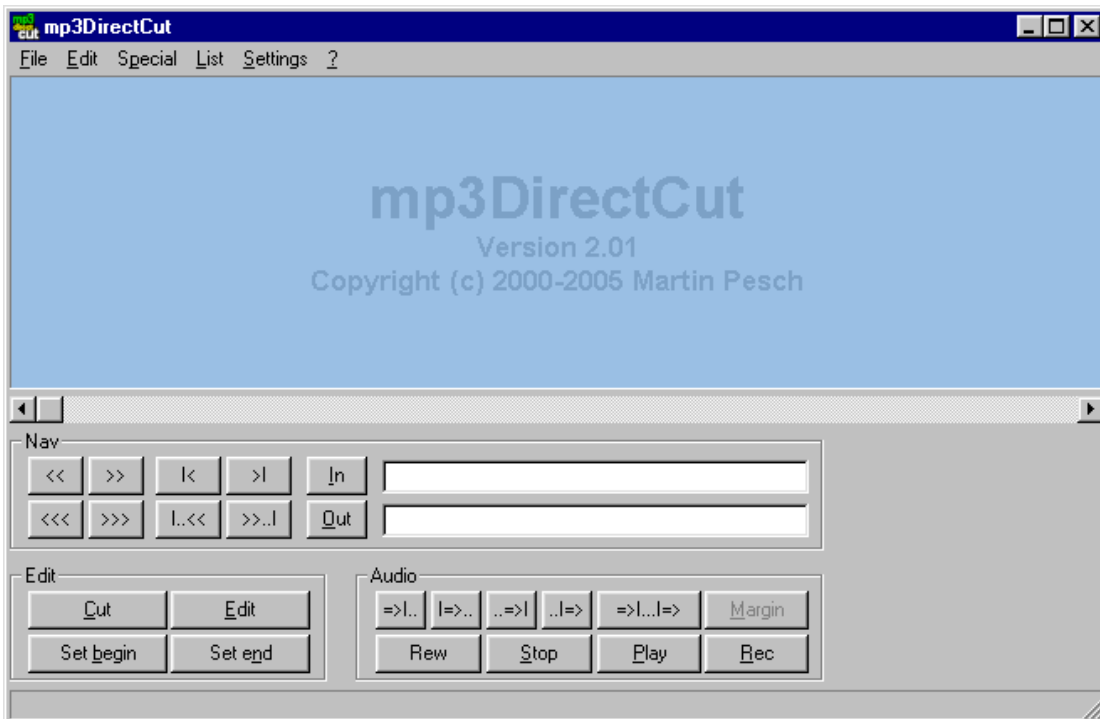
mp3DirectCut

File Edit Special List Settings ?

mp3DirectCut
Version 2.01
Copyright (c) 2000-2005 Martin Pesch

Nav
<< >> |< >| In
<<< >>> |..<< >>..| Out

Edit
Cut Edit
Set begin Set end

Audio
=>|.. |=>.. ..=>| ..|=> =>|...|=> Margin
Rew Stop Play Rec